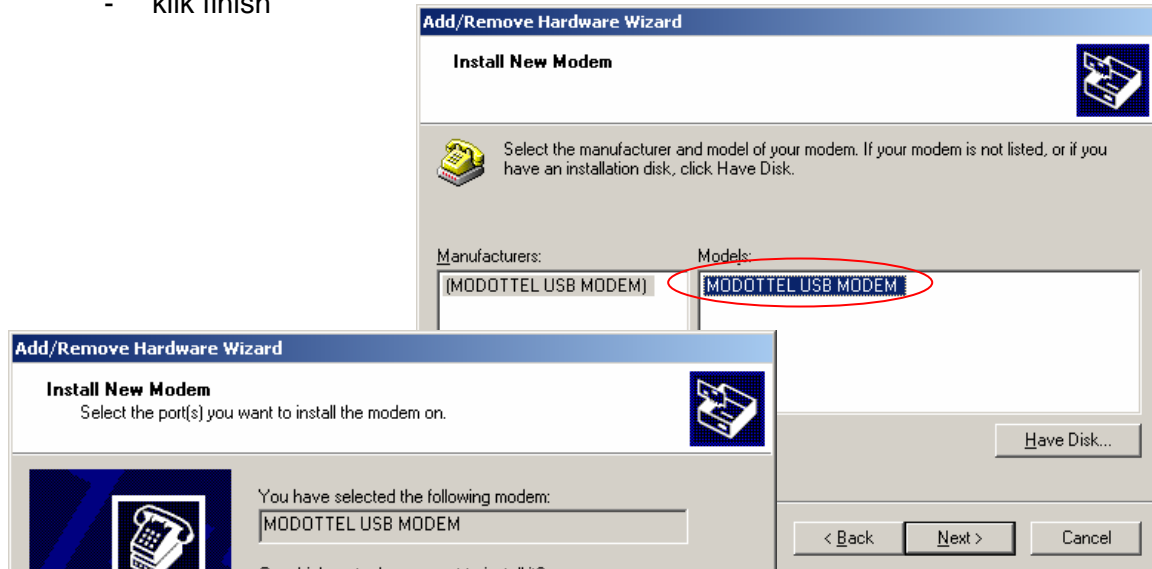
- klik finish

Add/Remove Hardware Wizard

Install New Modem

Select the manufacturer and model of your modem. If your modem is not listed, or if you have an installation disk, click Have Disk.

Manufacturers:

(MODOTTEL USB MODEM)

Models:

MODOTTEL USB MODEM

Have Disk...

< Back

Next >

Cancel

Add/Remove Hardware Wizard

Install New Modem

Select the port(s) you want to install the modem on.

You have selected the following modem:

MODOTTEL USB MODEM

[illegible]